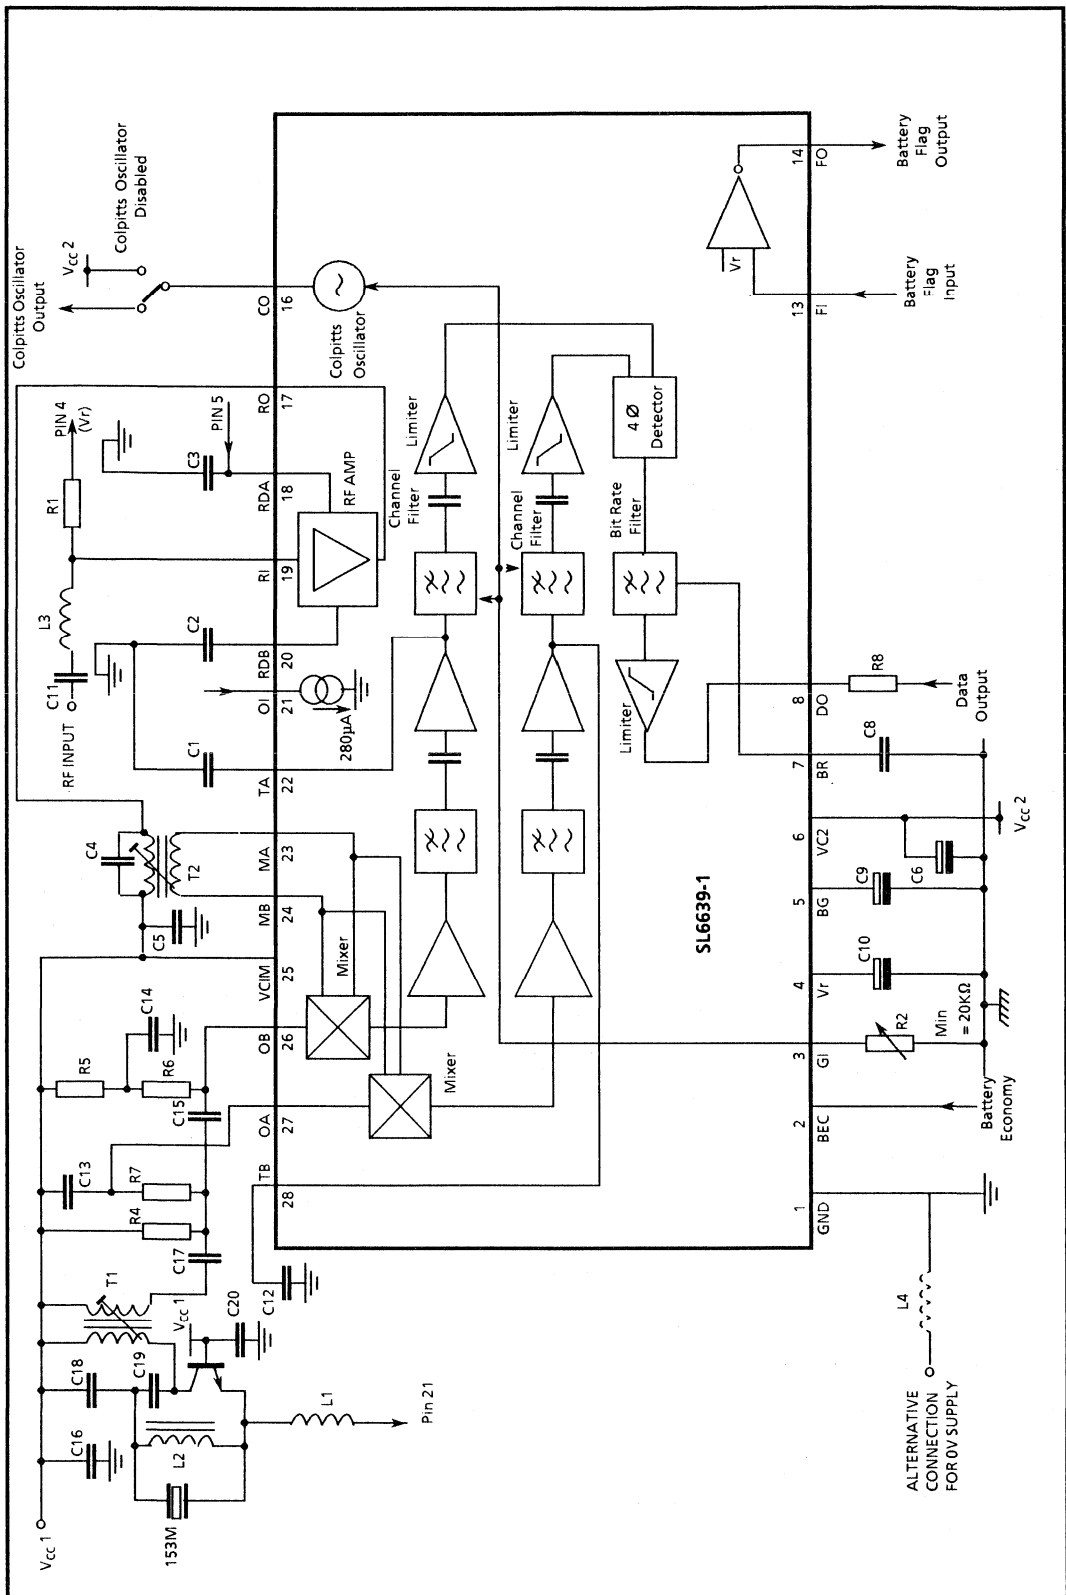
Colpitts Oscillator Output

$V_{cc}$ 2

Colpitts Oscillator Disabled

PIN 4 (Vr)

PIN 5

R1

C3

RF AMP

Colpitts Oscillator

Limiter

Limiter

4 Ø Detector

Battery Flag Output

Battery Flag Input

Vr

RF INPUT

C11

L3

C2

C1

280µA

Channel Filter

Channel Filter

Bit Rate Filter

Limiter

C4

T2

C5

Mixer

Mixer

R5

C14

R6

C15

C13

R7

R4

C17

T1

C18

C19

$V_{cc}$ 1

C20

C12

C16

L2

153M

L1

Pin 21

$V_{cc}$ 1

TB 28

OA 27

OB 26

VCIM 25

MB 24

MA 23

TA 22

OI 21

RDB 20

RI 19

RDA 18

RO 17

CO 16

FO 14

FI 13

GND 1

BEC 2

GI 3

Vr 4

BG 5

VC2 6

BR 7

DO 8

SL6639-1

R8

Data Output

C8

$V_{cc}$ 2

C9

C6

C10

R2

Min = 20KΩ

Battery Economy

L4

ALTERNATIVE CONNECTION FOR 0V SUPPLY